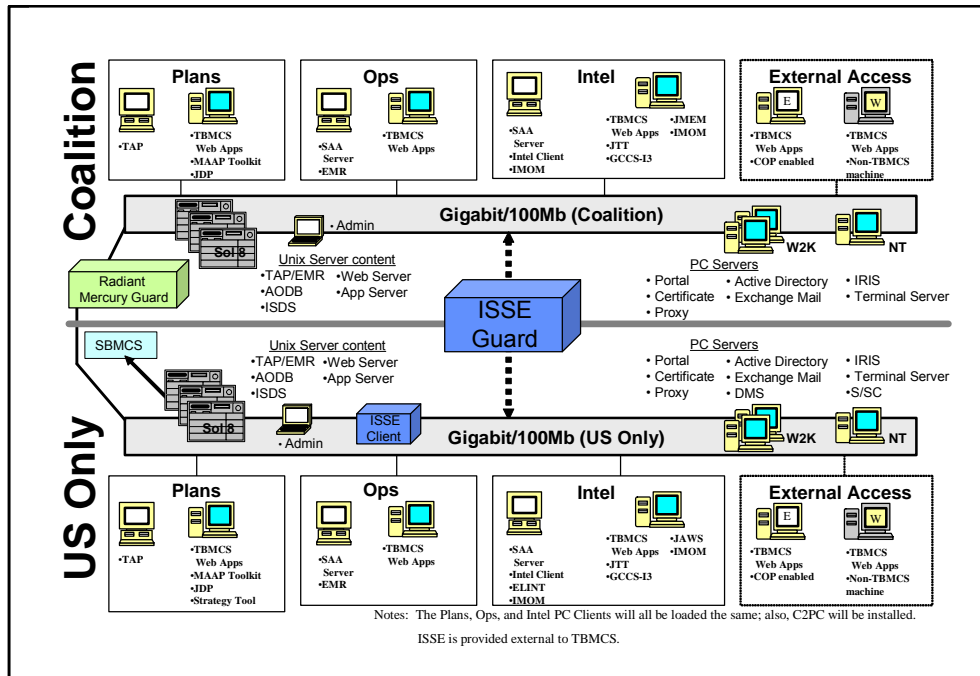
Coalition

Plans
•TAP
•TBMCS Web Apps
•MAAP Toolkit
•JDP

Ops
•SAA Server
•EMR
•TBMCS Web Apps

Intel
•SAA Server
•Intel Client
•IMOM
•TBMCS Web Apps
•JTT
•GCCS-I3
•JMEM
•IMOM

External Access
E
•TBMCS Web Apps
•COP enabled
W
•TBMCS Web Apps
•Non-TBMCS machine

Gigabit/100Mb (Coalition)

Sol 8
• Admin

Unix Server content
•TAP/EMR
•AODB
•ISDS
•Web Server
•App Server

W2K
NT

Radiant Mercury Guard

PC Servers
• Portal
• Certificate
• Proxy
• Active Directory
• Exchange Mail
• IRIS
• Terminal Server

ISSE Guard

SBMCS

Unix Server content
•TAP/EMR
•AODB
•ISDS
•Web Server
•App Server

PC Servers
• Portal
• Certificate
• Proxy
• Active Directory
• Exchange Mail
• DMS
• IRIS
• Terminal Server
• S/SC

Sol 8
• Admin
ISSE Client
Gigabit/100Mb (US Only)
W2K
NT

US Only

Plans
•TAP
•TBMCS Web Apps
•MAAP Toolkit
•JDP
•Strategy Tool

Ops
•SAA Server
•EMR
•TBMCS Web Apps

Intel
•SAA Server
•Intel Client
•ELINT
•IMOM
•TBMCS Web Apps
•JTT
•GCCS-I3
•JAWS
•IMOM

External Access
E
•TBMCS Web Apps
•COP enabled
W
•TBMCS Web Apps
•Non-TBMCS machine

Notes: The Plans, Ops, and Intel PC Clients will all be loaded the same; also, C2PC will be installed.

ISSE is provided external to TBMCS.